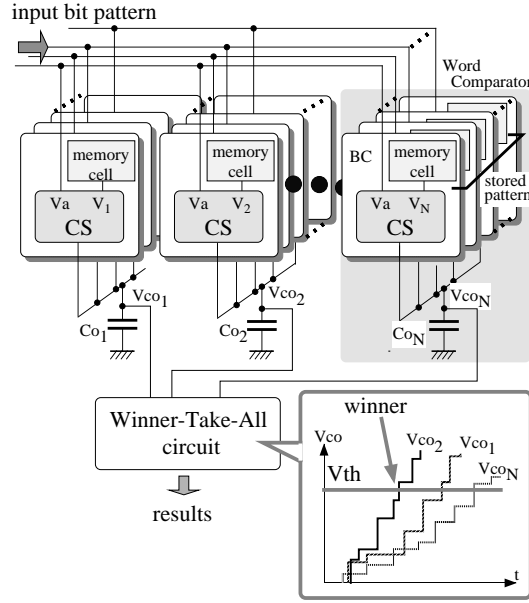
input bit pattern

Word Comparator

memory cell
Va $V_1$
CS

memory cell
Va $V_2$
CS

BC
memory cell
Va $V_N$
CS

stored pattern

$Vco_1$
$Co_1$

$Vco_2$
$Co_2$

$Vco_N$
$Co_N$

Winner-Take-All circuit

results

winner
Vco
$Vco_2$
$Vco_1$
$Vco_N$
Vth
t